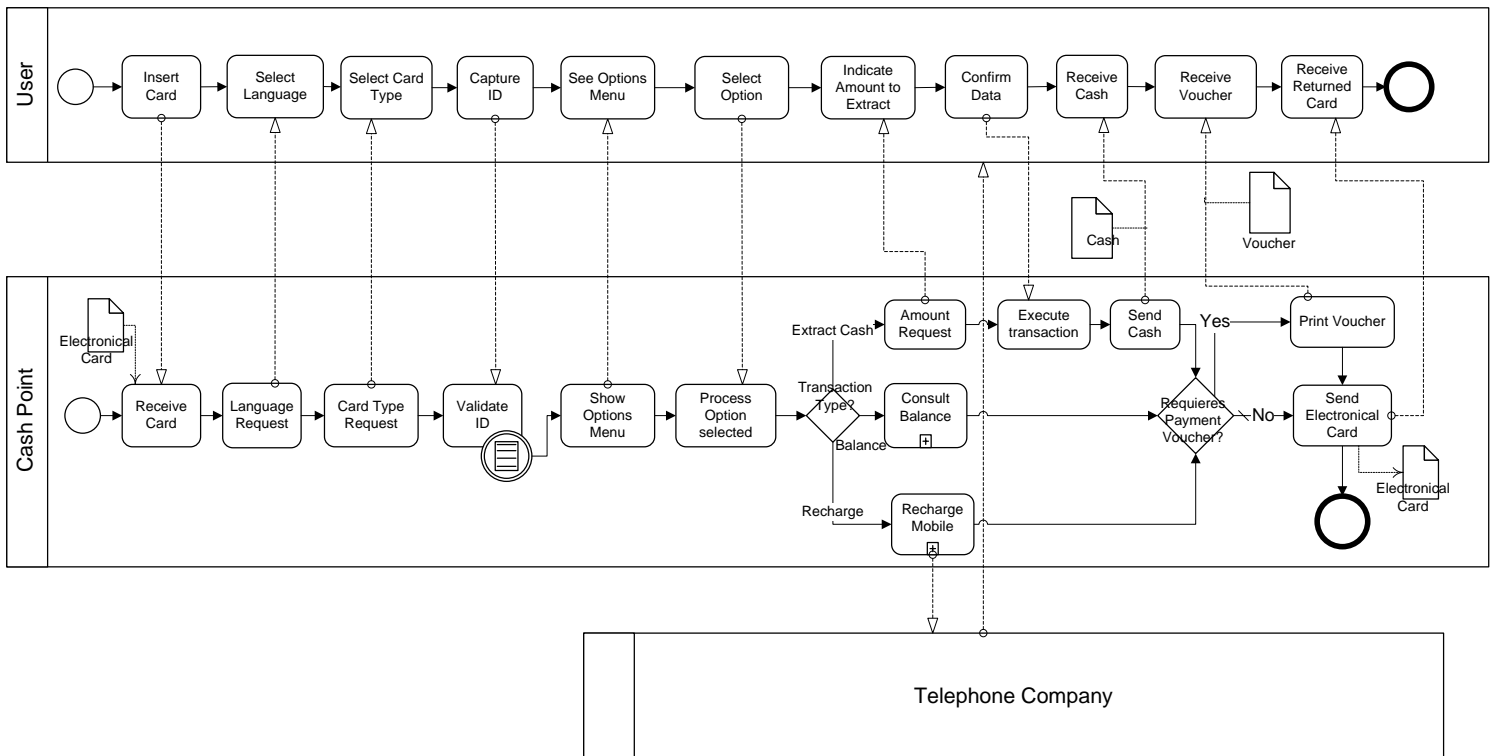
User

Insert Card

Select Language

Select Card Type

Capture ID

See Options Menu

Select Option

Indicate Amount to Extract

Confirm Data

Receive Cash

Receive Voucher

Receive Returned Card

Cash

Voucher

Cash Point

Electronical Card

Receive Card

Language Request

Card Type Request

Validate ID

Show Options Menu

Process Option selected

Extract Cash

Transaction Type?

Balance

Recharge

Amount Request

Consult Balance

Recharge Mobile

Execute transaction

Send Cash

Yes

Requieres Payment Voucher?

No

Print Voucher

Send Electronical Card

Electronical Card

Telephone Company